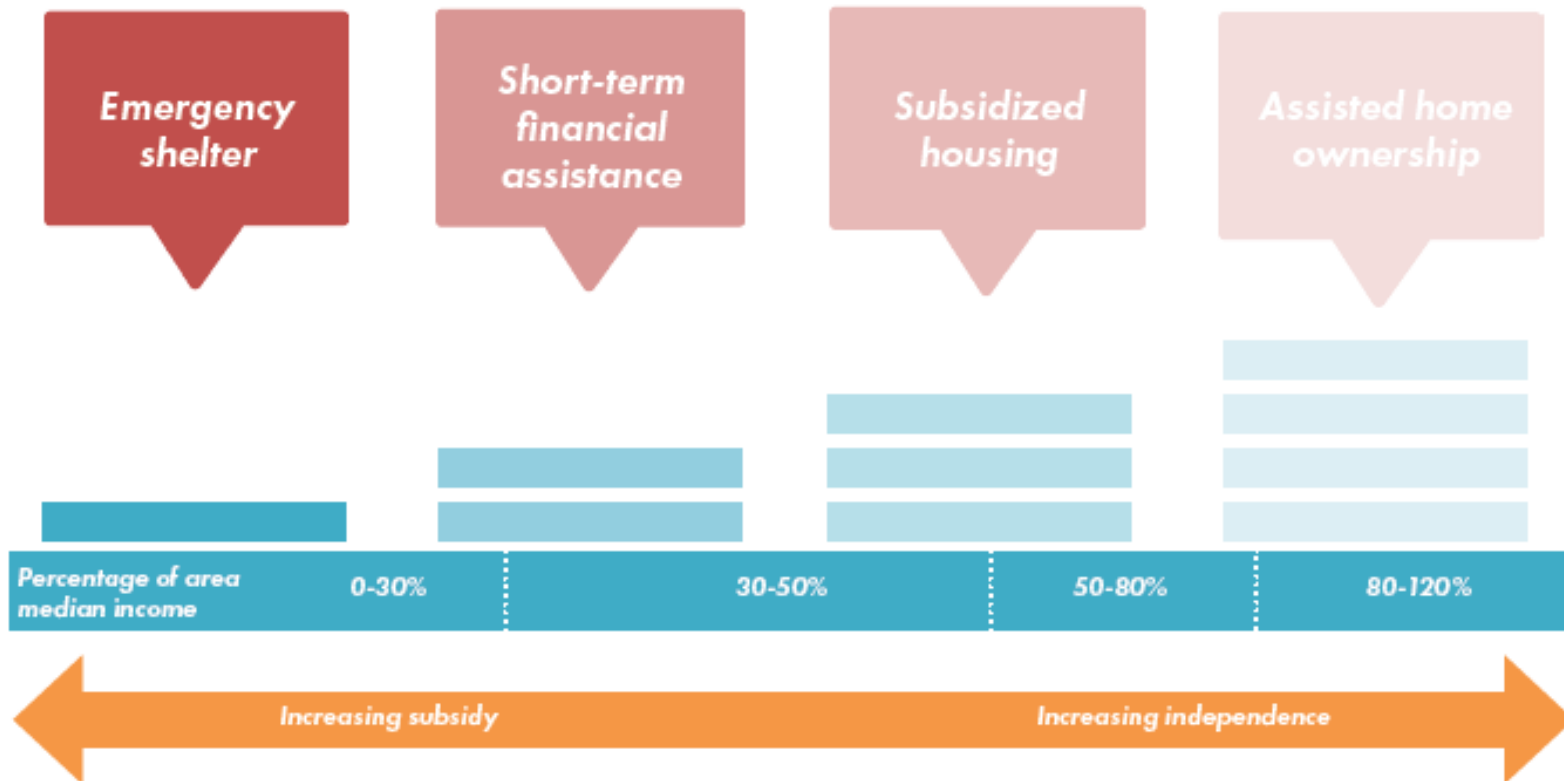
Emergency shelter

Short-term financial assistance

Subsidized housing

Assisted home ownership

Percentage of area median income

0-30%

30-50%

50-80%

80-120%

Increasing subsidy

Increasing independence